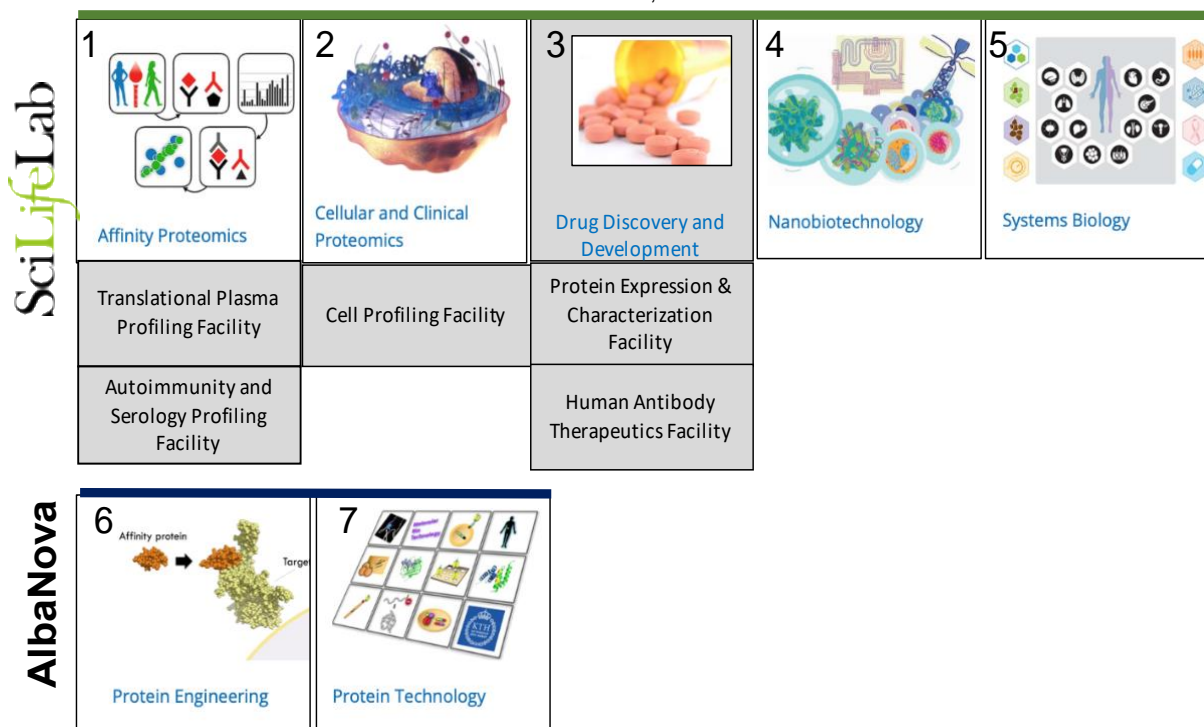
SciLifeLab

1

Affinity Proteomics

2

Cellular and Clinical Proteomics

3

Drug Discovery and Development

4

Nanobiotechnology

5

Systems Biology

Translational Plasma Profiling Facility

Cell Profiling Facility

Protein Expression & Characterization Facility

Autoimmunity and Serology Profiling Facility

Human Antibody Therapeutics Facility

AlbaNova

6

Affinity protein

Targe

Protein Engineering

7

KTH

Protein Technology